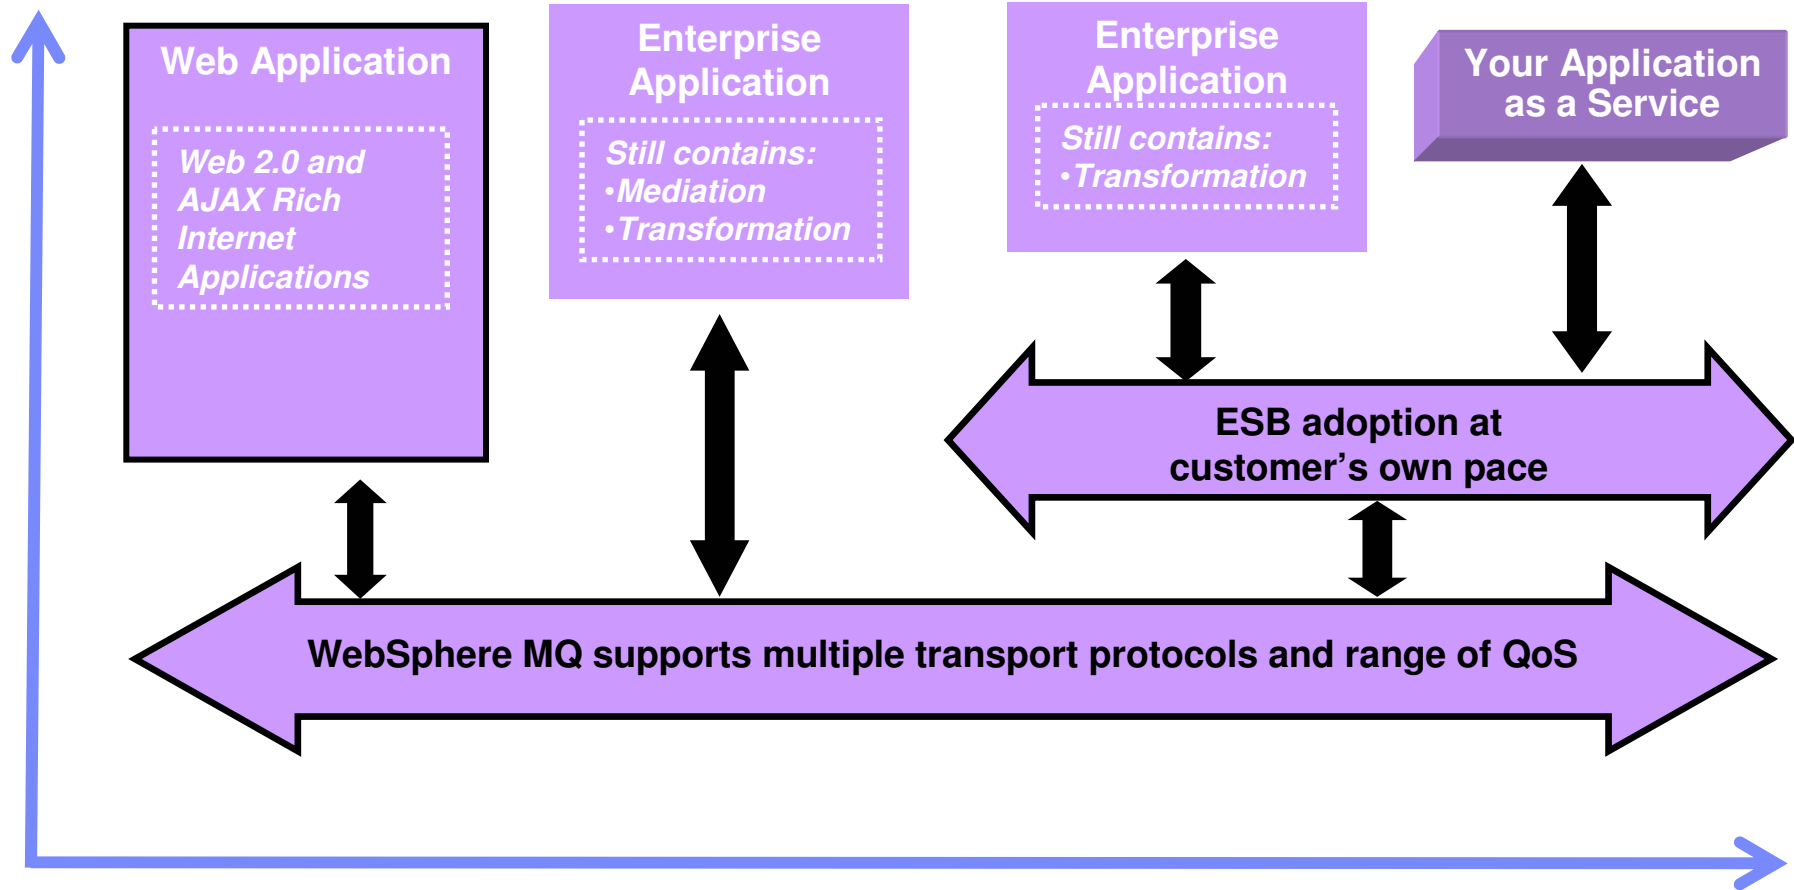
Web Application

Web 2.0 and AJAX Rich Internet Applications

Enterprise Application

Still contains:
•Mediation
•Transformation

Enterprise Application

Still contains:
•Transformation

Your Application as a Service

ESB adoption at customer's own pace

WebSphere MQ supports multiple transport protocols and range of QoS